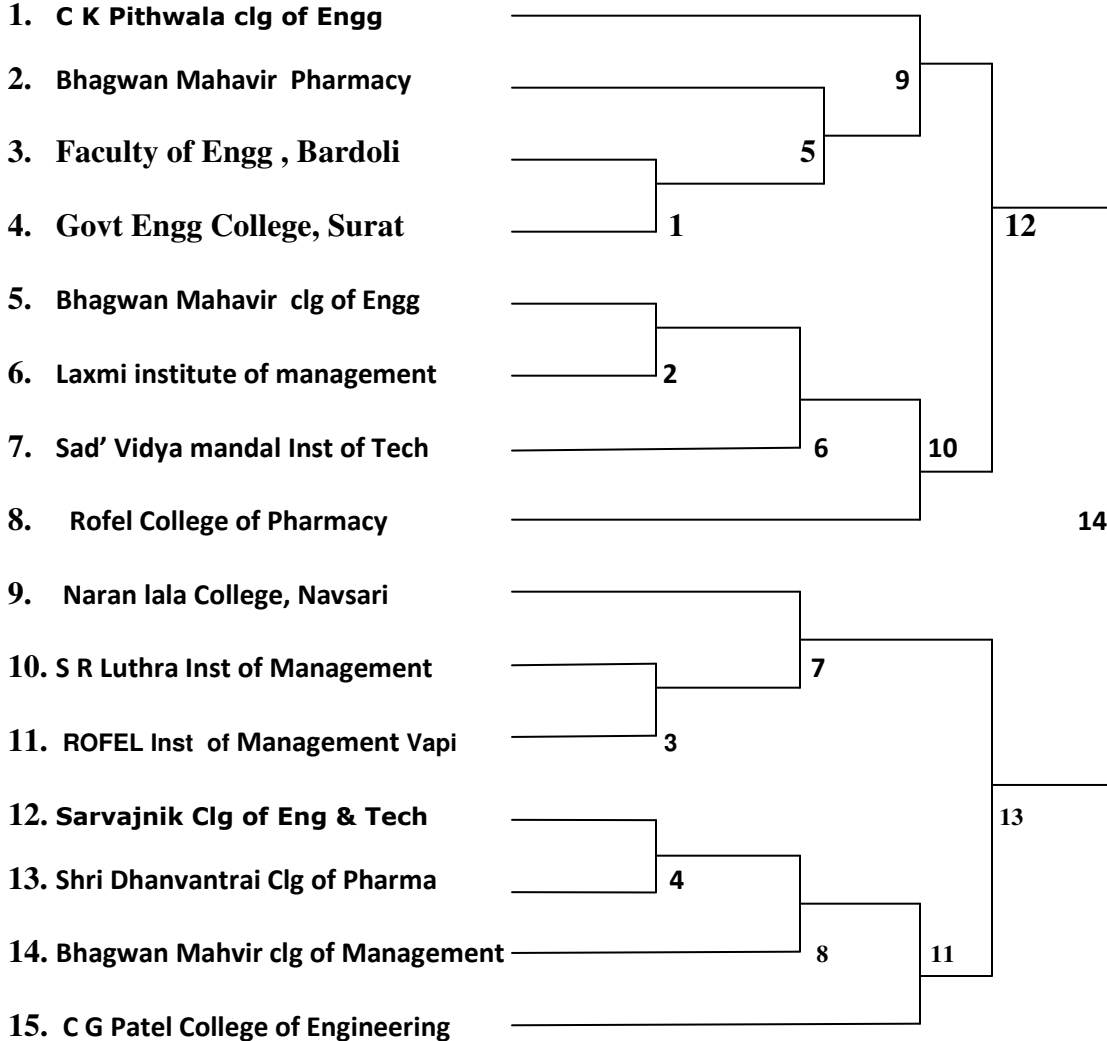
1. C K Pithwala clg of Engg

2. Bhagwan Mahavir Pharmacy

3. Faculty of Engg , Bardoli

4. Govt Engg College, Surat

5. Bhagwan Mahavir clg of Engg

6. Laxmi institute of management

7. Sad' Vidya mandal Inst of Tech

8. Rofel College of Pharmacy

9. Naran lala College, Navsari

10. S R Luthra Inst of Management

11. ROFEL Inst of Management Vapi

12. Sarvajnik Clg of Eng & Tech

13. Shri Dhanvantrai Clg of Pharma

14. Bhagwan Mahvir clg of Management

15. C G Patel College of Engineering

9

5

1

12

2

6

10

14

7

3

13

4

8

11